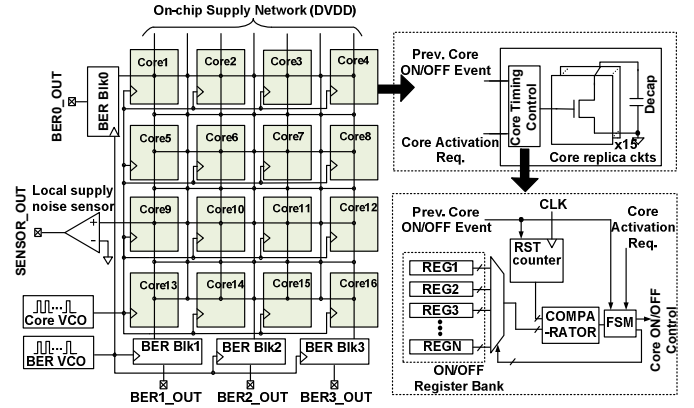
On-chip Supply Network (DVDD)

Core1 Core2 Core3 Core4
Core5 Core6 Core7 Core8
Core9 Core10 Core11 Core12
Core13 Core14 Core15 Core16

BER0_OUT
BER Blk0

Local supply noise sensor
SENSOR_OUT

Core VCO
BER VCO

BER Blk1 BER Blk2 BER Blk3
BER1_OUT BER2_OUT BER3_OUT

Prev. Core ON/OFF Event
Core Timing Control
Decap
x15
Core Activation Req.
Core replica ckts

Prev. Core ON/OFF Event
CLK
Core Activation Req.
RST counter
REG1
REG2
REG3
REGN
COMPA-RATOR
FSM
Core ON/OFF Control
ON/OFF Register Bank